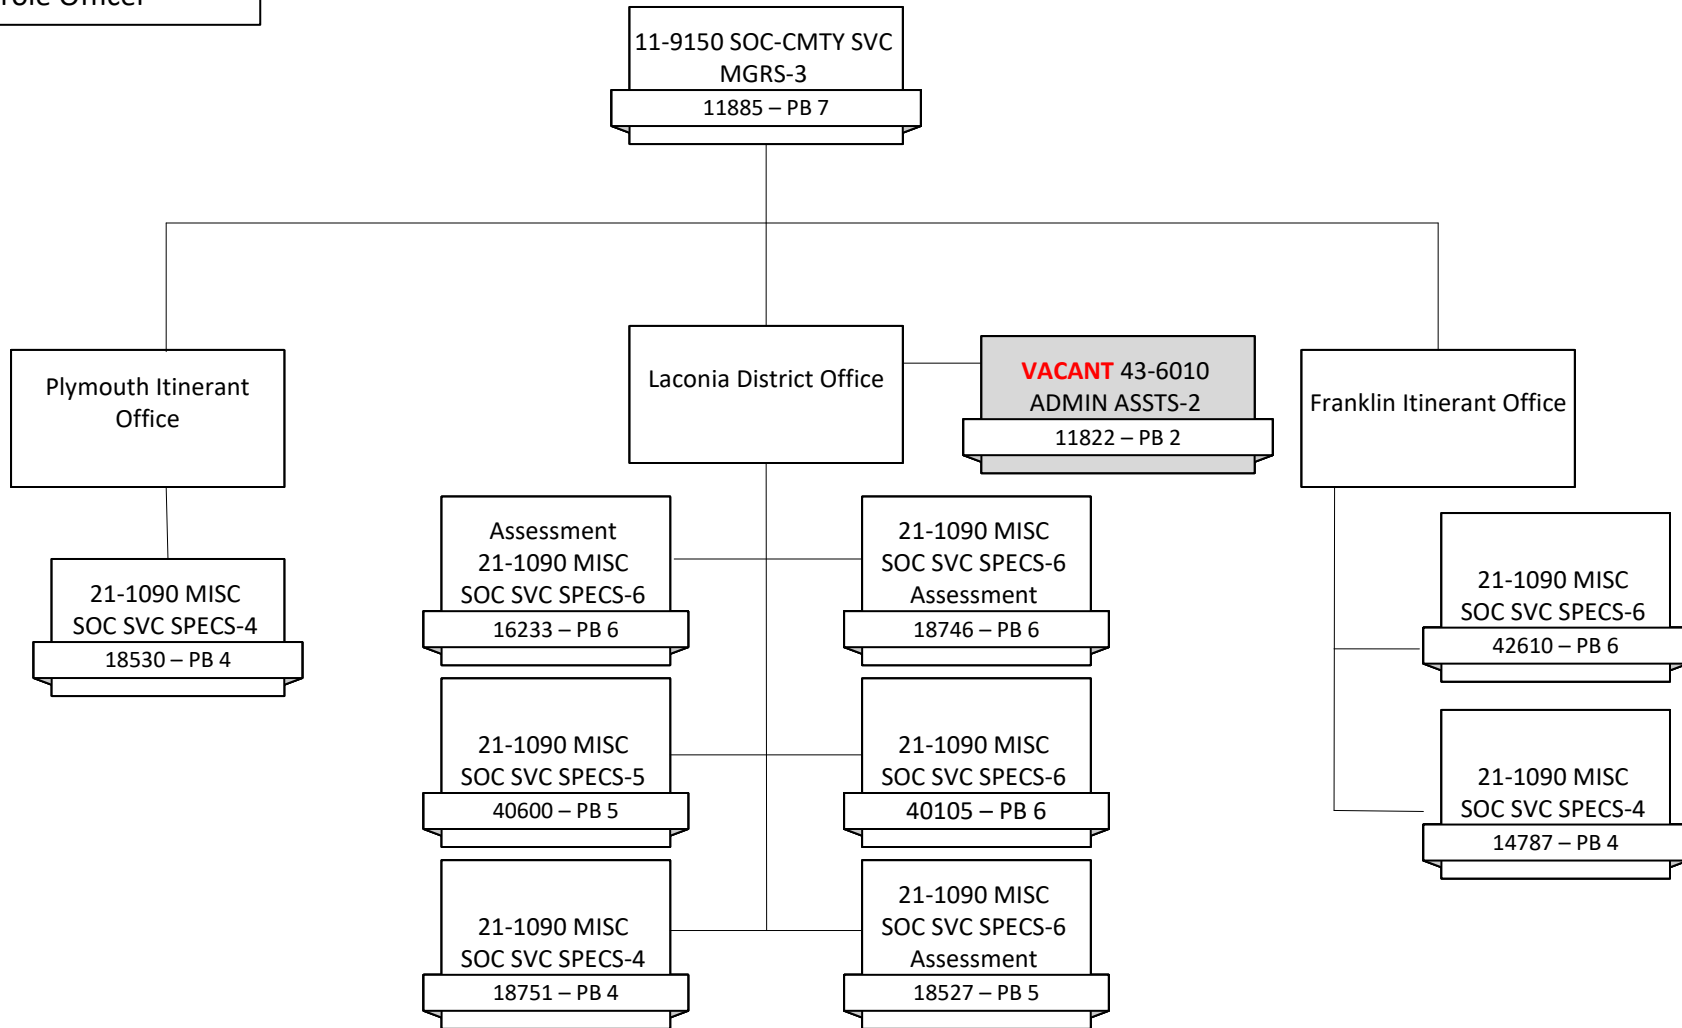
role Officer

11-9150 SOC-CMTY SVC MGRS-3
11885 – PB 7

Plymouth Itinerant Office

21-1090 MISC SOC SVC SPECS-4
18530 – PB 4

Laconia District Office

VACANT 43-6010 ADMIN ASSTS-2
11822 – PB 2

Assessment 21-1090 MISC SOC SVC SPECS-6
16233 – PB 6

21-1090 MISC SOC SVC SPECS-6 Assessment
18746 – PB 6

21-1090 MISC SOC SVC SPECS-5
40600 – PB 5

21-1090 MISC SOC SVC SPECS-6
40105 – PB 6

21-1090 MISC SOC SVC SPECS-4
18751 – PB 4

21-1090 MISC SOC SVC SPECS-6 Assessment
18527 – PB 5

Franklin Itinerant Office

21-1090 MISC SOC SVC SPECS-6
42610 – PB 6

21-1090 MISC SOC SVC SPECS-4
14787 – PB 4